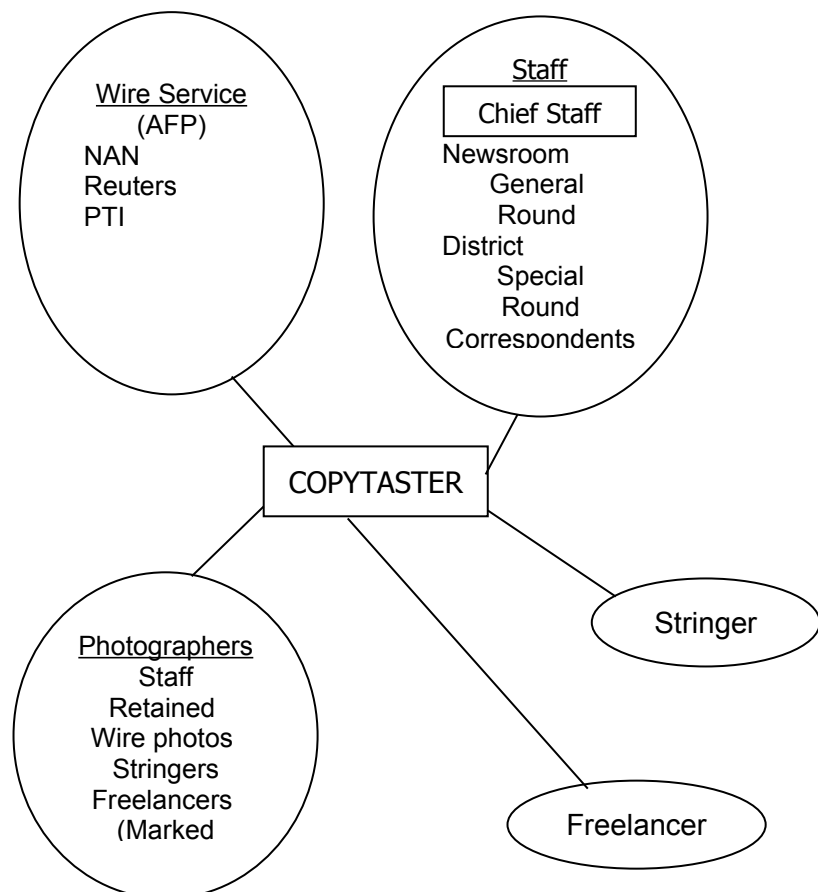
Wire Service
(AFP)
NAN
Reuters
PTI

Staff
Chief Staff
Newsroom
General
Round
District
Special
Round
Correspondents

COPYTASTER

Stringer

Photographers
Staff
Retained
Wire photos
Stringers
Freelancers
(Marked

Freelancer